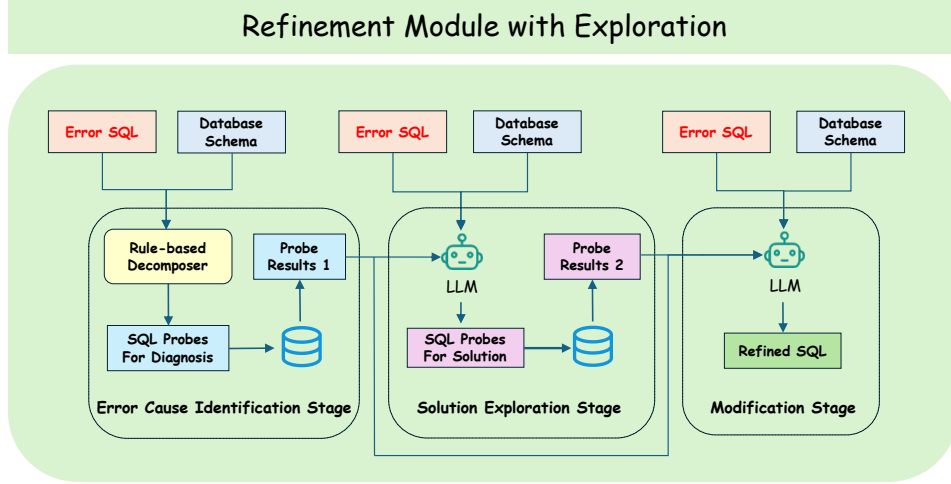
Refinement Module with Exploration

Error SQL

Database Schema

Rule-based Decomposer

Probe Results 1

SQL Probes For Diagnosis

Error Cause Identification Stage

Error SQL

Database Schema

LLM

Probe Results 2

SQL Probes For Solution

Solution Exploration Stage

Error SQL

Database Schema

LLM

Refined SQL

Modification Stage